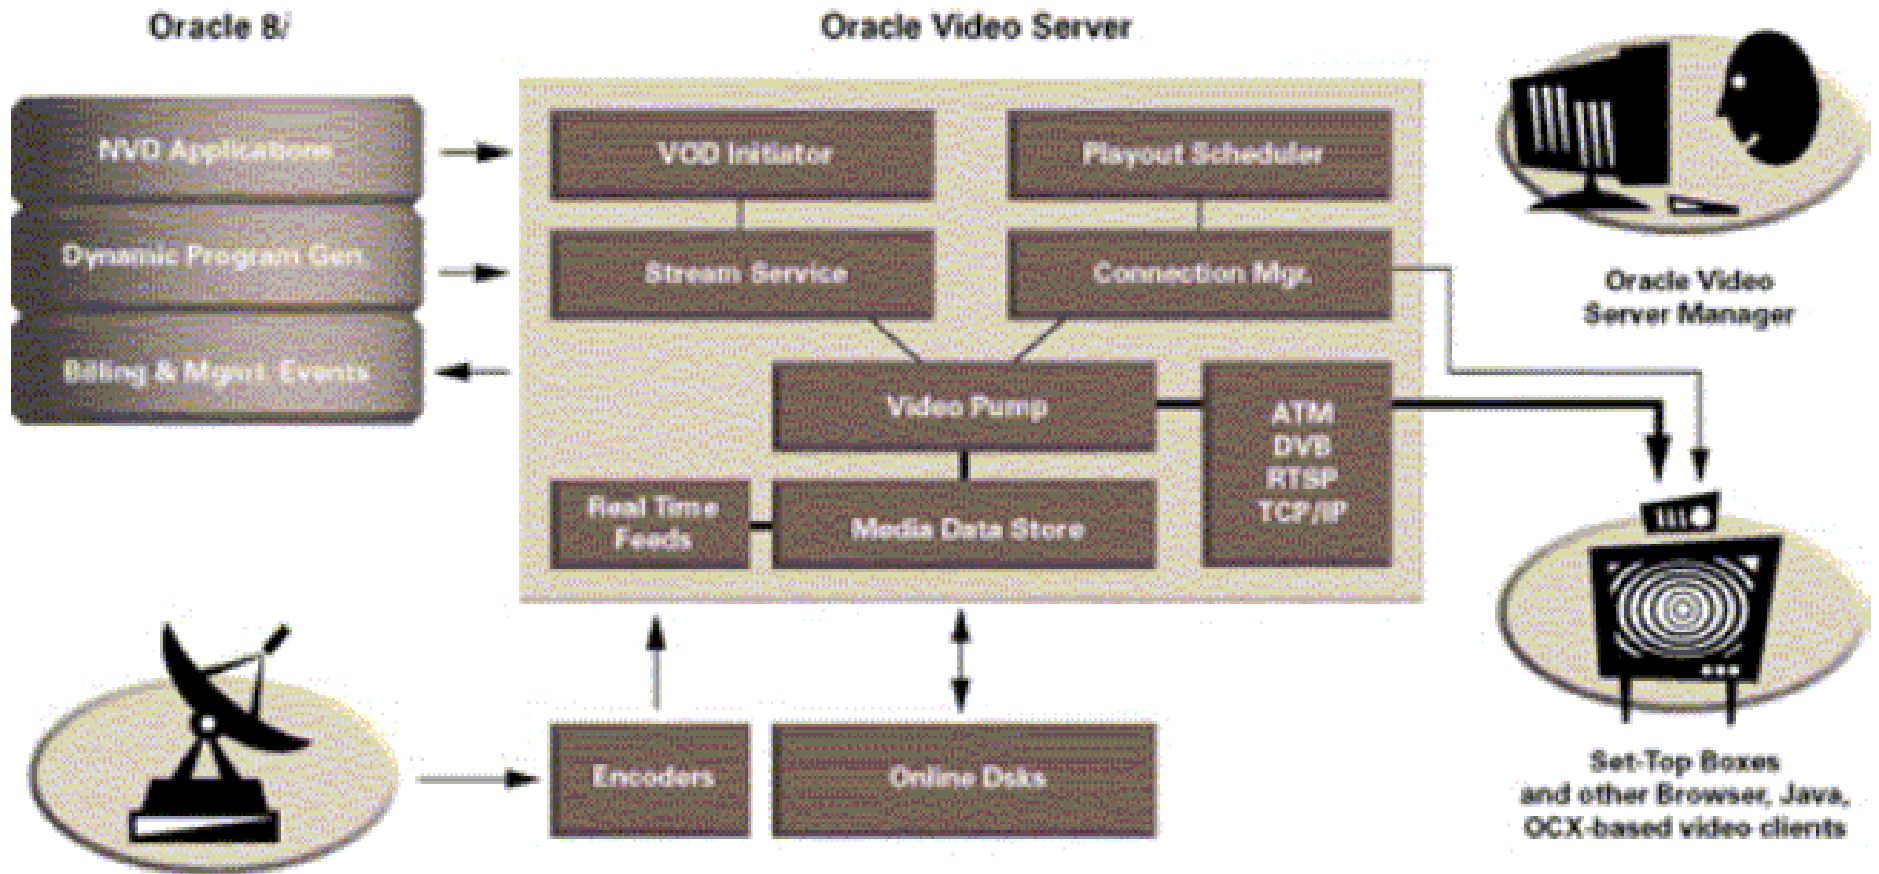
Oracle 8*i*

Oracle Video Server

NVD Applications

Dynamic Program Gen.

Billing & Mgmt. Events

VOD Initiator

Playout Scheduler

Stream Service

Connection Mgr.

Oracle Video Server Manager

Video Pump

ATM
DVB
RTSP
TCP/IP

Real Time Feeds

Media Data Store

Encoders

Online Disks

Set-Top Boxes and other Browser, Java, OCX-based video clients